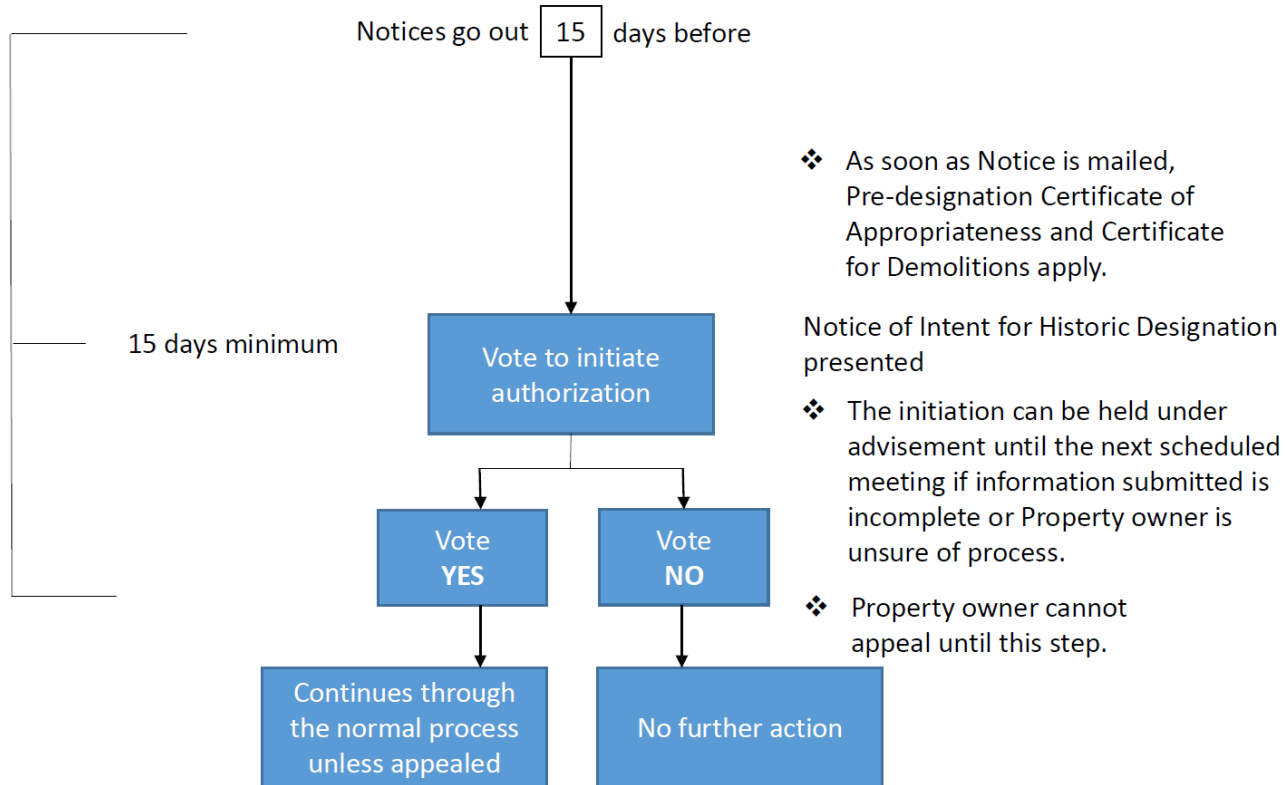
Notices go out 15 days before

❖ As soon as Notice is mailed, Pre-designation Certificate of Appropriateness and Certificate for Demolitions apply.

15 days minimum

Vote to initiate authorization

Notice of Intent for Historic Designation presented

❖ The initiation can be held under advisement until the next scheduled meeting if information submitted is incomplete or Property owner is unsure of process.

Vote **YES**

Vote **NO**

❖ Property owner cannot appeal until this step.

Continues through the normal process unless appealed

No further action